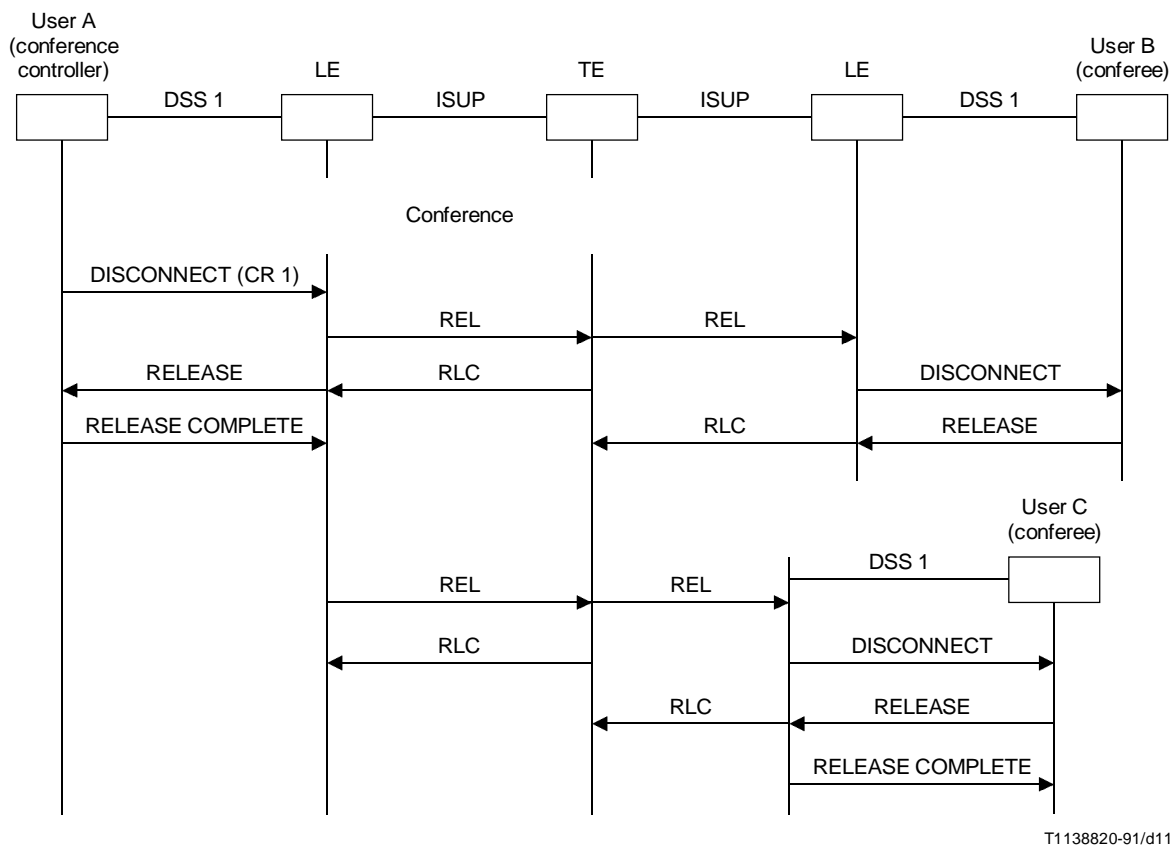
User A (conference controller)

LE

TE

LE

User B (conferee)

DSS 1

ISUP

ISUP

DSS 1

Conference

DISCONNECT (CR 1)

REL

REL

RELEASE

RLC

DISCONNECT

RELEASE COMPLETE

RLC

RELEASE

User C (conferee)

DSS 1

REL

REL

RLC

DISCONNECT

RLC

RELEASE

RELEASE COMPLETE

T1138820-91/d11